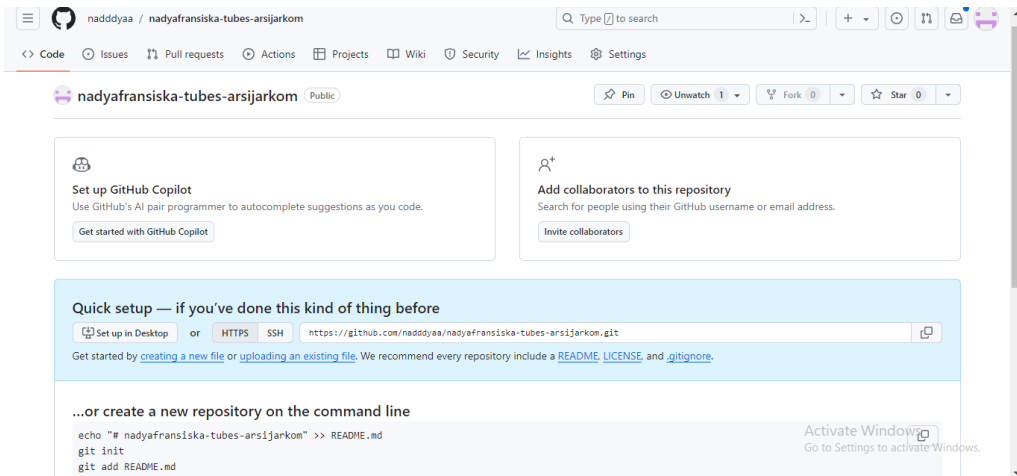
nadddyaa / nadyafransiska-tubes-arsijarkom

Type / to search

Code Issues Pull requests Actions Projects Wiki Security Insights Settings

nadyafransiska-tubes-arsijarkom Public

Pin Unwatch 1 Fork 0 Star 0

Set up GitHub Copilot
Use GitHub's AI pair programmer to autocomplete suggestions as you code.
Get started with GitHub Copilot

Add collaborators to this repository
Search for people using their GitHub username or email address.
Invite collaborators

Quick setup — if you've done this kind of thing before
Set up in Desktop or HTTPS SSH https://github.com/nadddyaa/nadyafransiska-tubes-arsijarkom.git
Get started by creating a new file or uploading an existing file. We recommend every repository include a README, LICENSE, and .gitignore.

...or create a new repository on the command line
echo "# nadyafransiska-tubes-arsijarkom" >> README.md
git init
git add README.md

Activate Windows
Go to Settings to activate Windows.